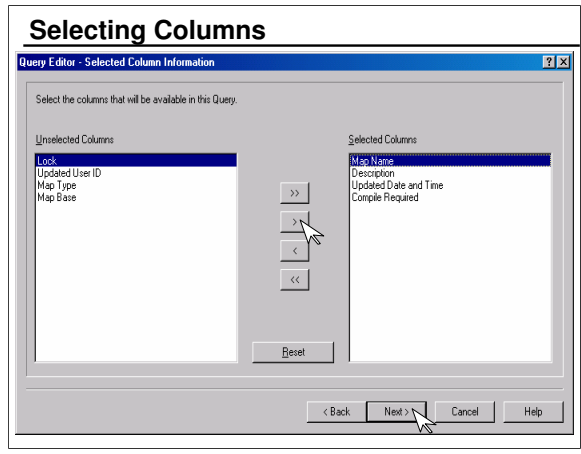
Selecting Columns

Query Editor - Selected Column Information

?

X

Select the columns that will be available in this Query.

Unselected Columns

Lock
Updated User ID
Map Type
Map Base

>>

>

<

<<

Selected Columns

Map Name
Description
Updated Date and Time
Compile Required

Reset

< Back

Next >

Cancel

Help